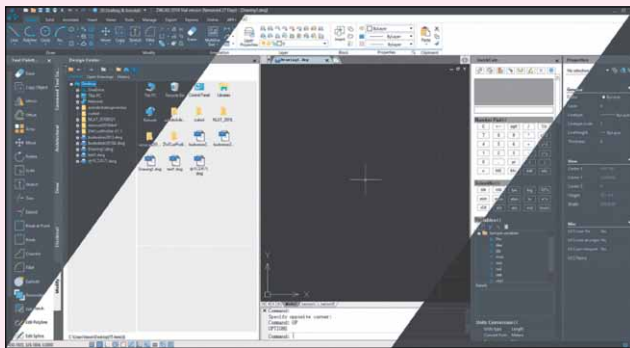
ZWCAD 2018
Home
Annotate
Insert
View
Tools
Manage
Export
Express
Online
Tool Palett...
Design Center
Folders
Open Drawings
History
Desktop
This PC
Network
Tile All
Recycle Bin
Control Panel
Libraries
Network
Drawing1.dwg
test1.dwg
Layout1
Layout2
Command:
Specify the opposite corner:
Command: _UP
OPTIONS
Command:
Properties
No selection
General
Color
Layer
Linetype
Linetype scale
Lineweight
Thickness
View
Center X
Center Y
Center Z
Height
Width
Misc
UCS icon On
UCS icon at origin
UCS per viewport
UCS Name
QuickCalc
Number Pad
Scientific
Variables
Units Conversion
Unit Type
Length
Convert from
Meters
Copy Object
Attach
Offset
Trim
Fillet
Rotate
Scale
Insert
Stretch
Break at Point
Break
Chamfer
Hatch
Explode
Edit Polyline
Edit Spline
Modify
Command Tools
Annotation
Draw
Attribute